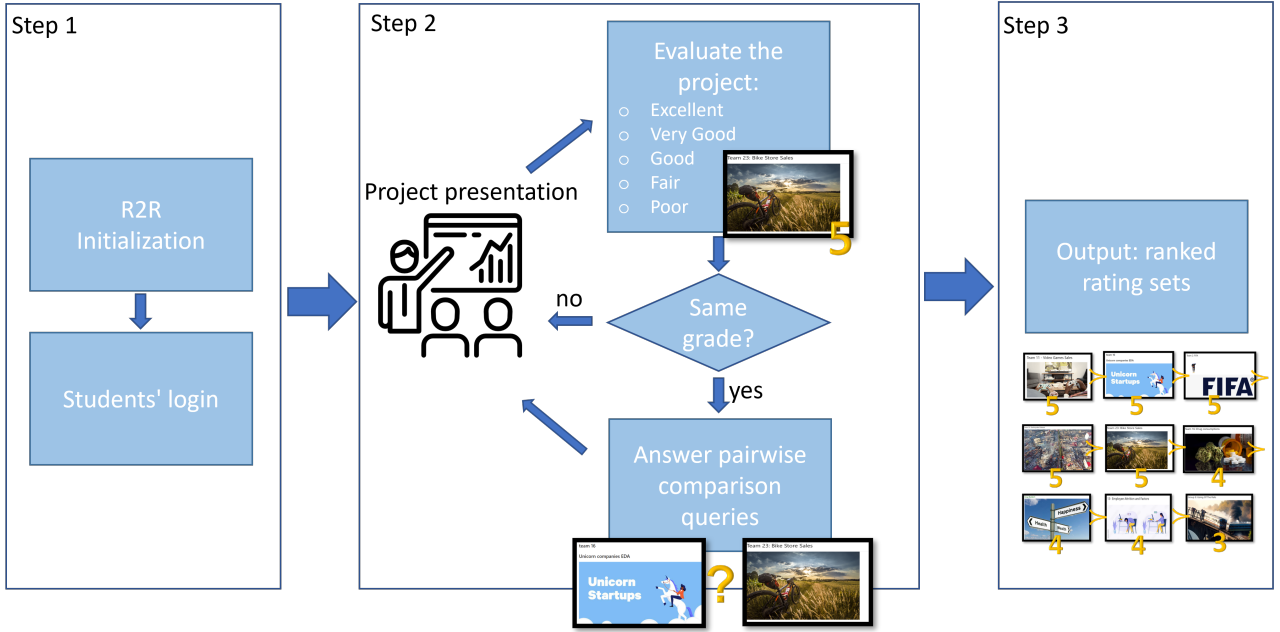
Step 1

R2R Initialization

Students' login

Step 2

Project presentation

Evaluate the project:
- Excellent
- Very Good
- Good
- Fair
- Poor

Team 23: Bike Store Sales

5

Same grade?

no

yes

Answer pairwise comparison queries

Team 16
Unicorn companies EDA
Unicorn Startups

?

Team 23: Bike Store Sales

Step 3

Output: ranked rating sets

Team 17 - Video Games Sales
5
Team 16
Unicorn companies EDA
Unicorn Startups
5
FIFA
5
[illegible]
5
Team 23: Bike Store Sales
5
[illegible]
4
Happiness
Health
Work
4
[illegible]
4
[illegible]
3